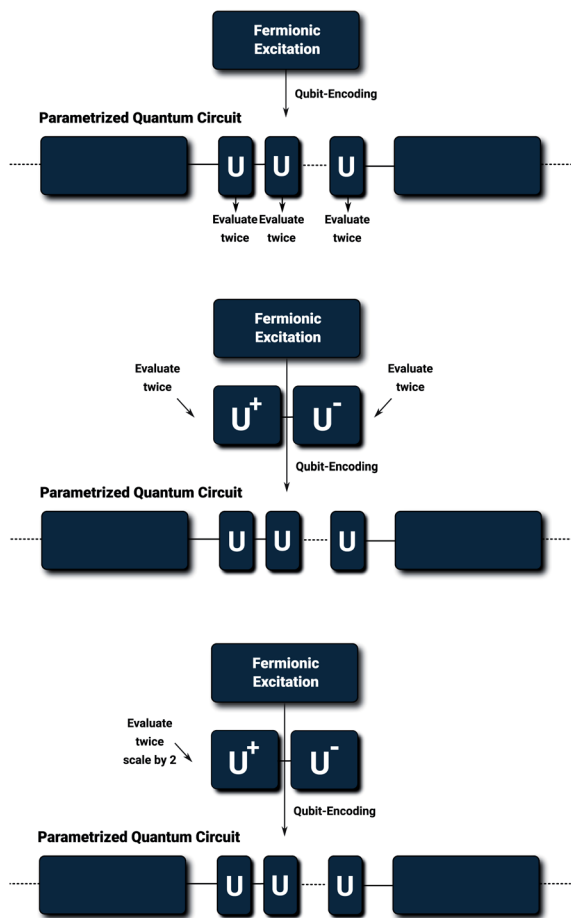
Fermionic Excitation

Qubit-Encoding

Parametrized Quantum Circuit

U U U

Evaluate twice Evaluate twice Evaluate twice

Fermionic Excitation

Evaluate twice

Evaluate twice

$U^+$ $U^-$

Qubit-Encoding

Parametrized Quantum Circuit

U U U

Fermionic Excitation

Evaluate twice scale by 2

$U^+$ $U^-$

Qubit-Encoding

Parametrized Quantum Circuit

U U U